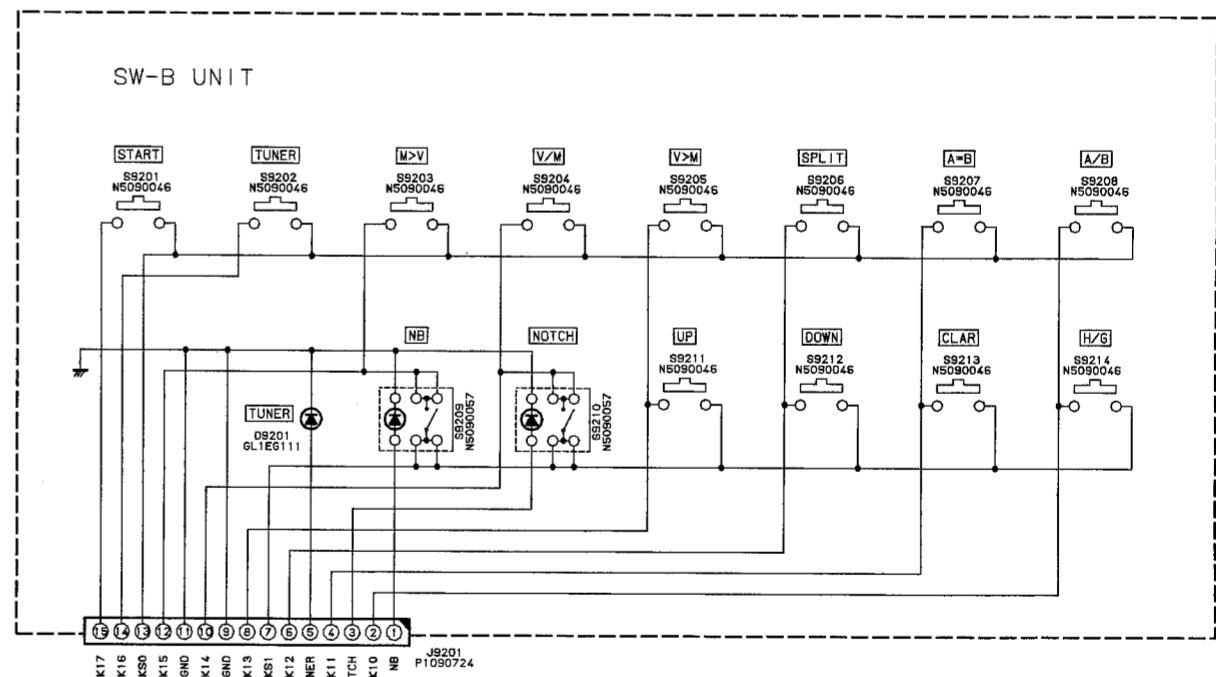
SW-B UNIT

START
S9201
N5090046

TUNER
S9202
N5090046

M>V
S9203
N5090046

V/M
S9204
N5090046

V>M
S9205
N5090046

SPLIT
S9206
N5090046

A=B
S9207
N5090046

A/B
S9208
N5090046

NB

NOTCH

UP
S9211
N5090046

DOWN
S9212
N5090046

CLAR
S9213
N5090046

H/G
S9214
N5090046

TUNER
D9201
GL1EG111

S9209
N5090057

S9210
N5090057

15 14 13 12 11 10 9 8 7 6 5 4 3 2 1

J9201
P1090724

K17 K16 KS0 K15 GND K14 GND K13 KS1 K12 NER K11 TCH K10 NB